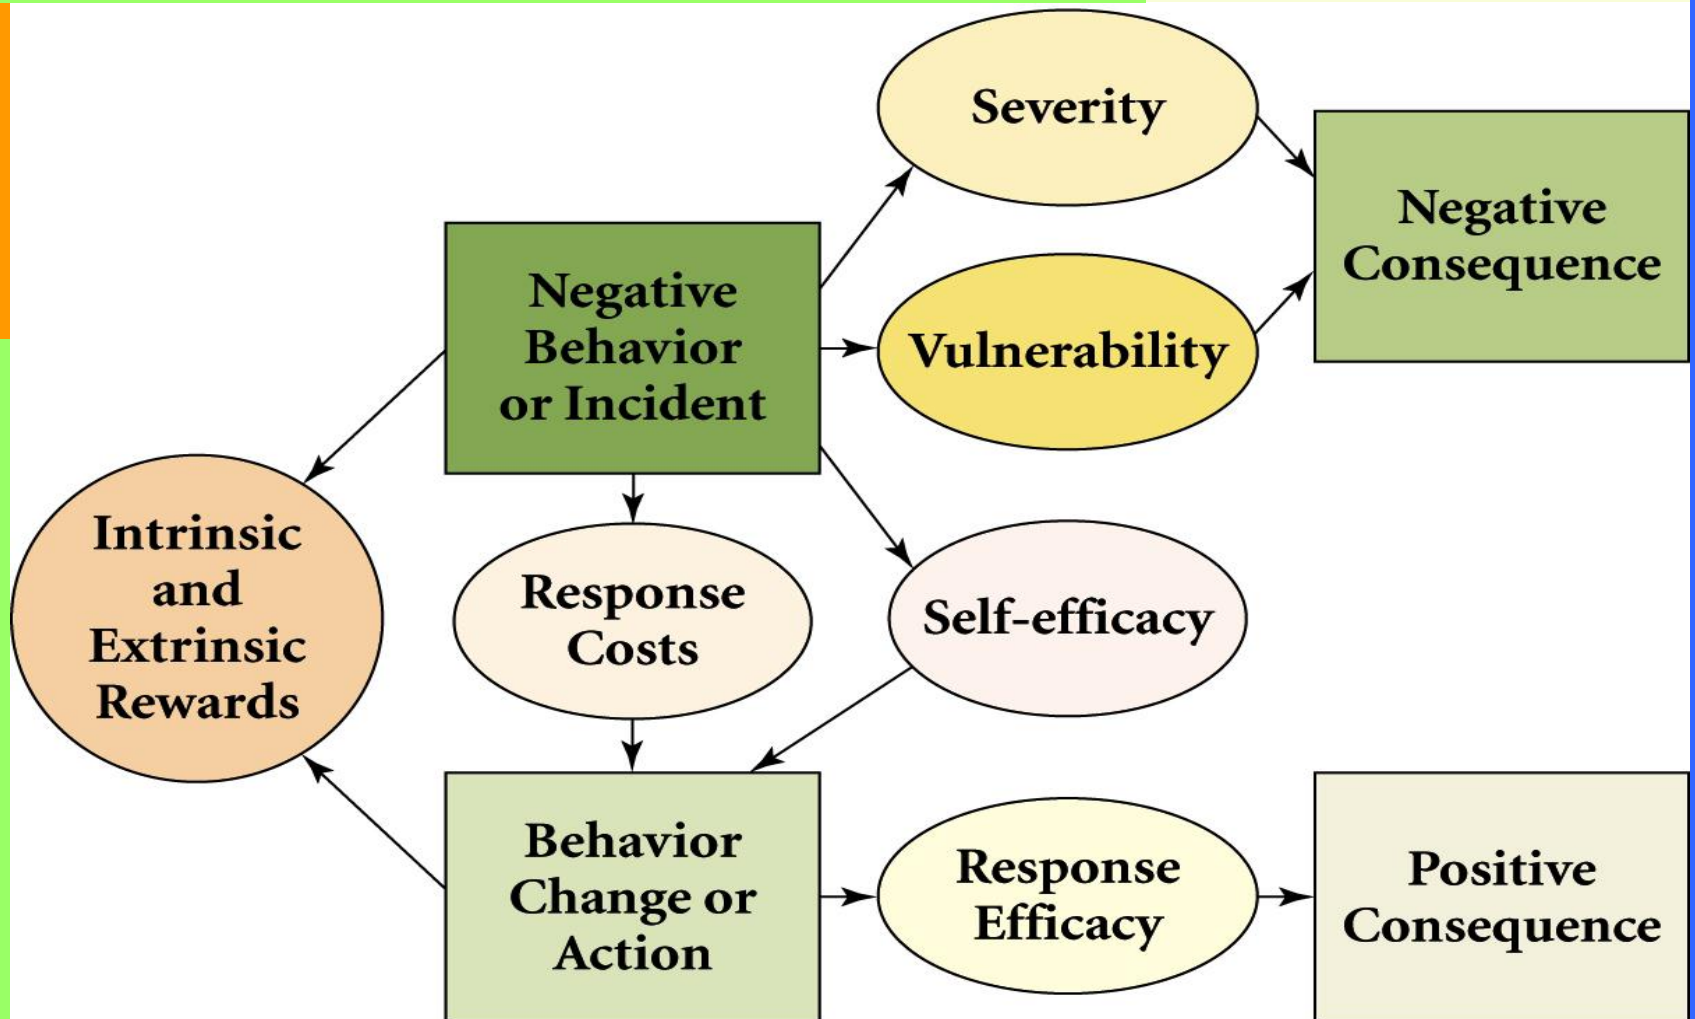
Severity

Negative Consequence

Negative Behavior or Incident

Vulnerability

Intrinsic and Extrinsic Rewards

Response Costs

Self-efficacy

Behavior Change or Action

Response Efficacy

Positive Consequence